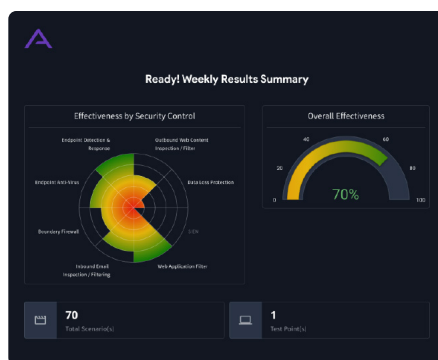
Ready! Weekly Results Summary

Effectiveness by Security Control

Endpoint Detection & Response

Outbound Web Content Inspection / Filter

Endpoint Anti-Virus

Database Protection

Boundary Firewall

Inbound Email Inspection / Filtering

Web Application Filter

Overall Effectiveness

40

60

20

80

0

100

70%

70

Total Scenario(s)

1

Test Point(s)